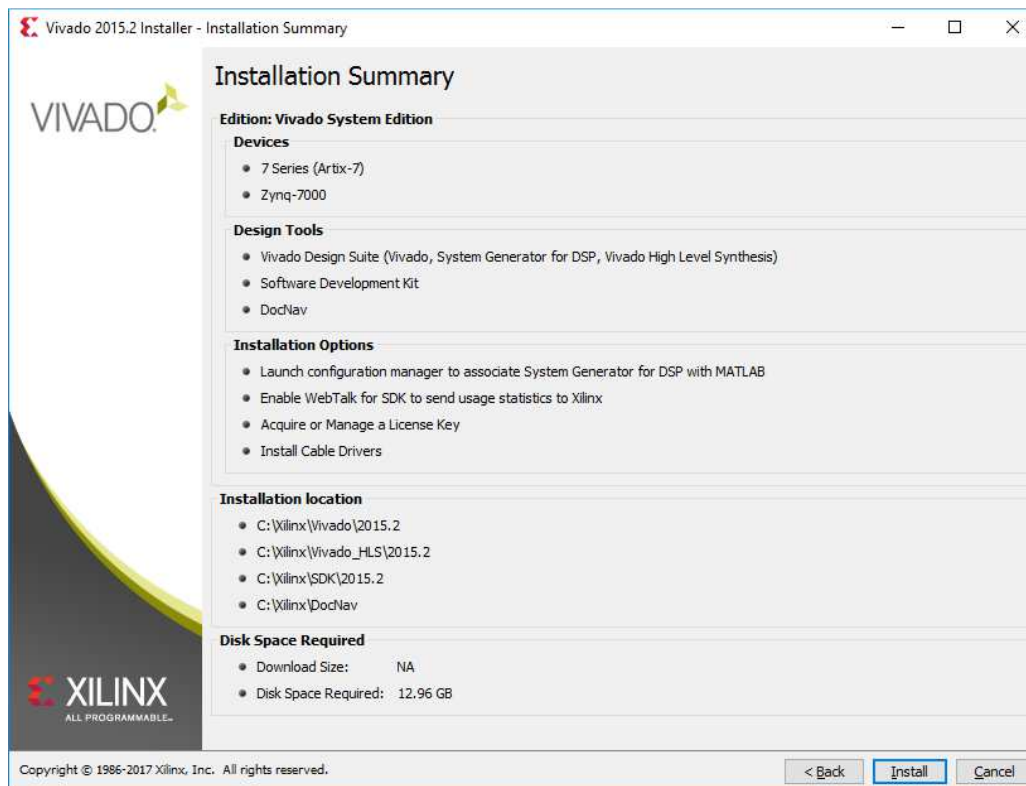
Vivado 2015.2 Installer - Installation Summary

VIVADO

Installation Summary

Edition: Vivado System Edition

Devices

- 7 Series (Artix-7)
- Zynq-7000

Design Tools

- Vivado Design Suite (Vivado, System Generator for DSP, Vivado High Level Synthesis)
- Software Development Kit
- DocNav

Installation Options

- Launch configuration manager to associate System Generator for DSP with MATLAB
- Enable WebTalk for SDK to send usage statistics to Xilinx
- Acquire or Manage a License Key
- Install Cable Drivers

Installation location

- C:\Xilinx\Vivado\2015.2
- C:\Xilinx\Vivado_HLS\2015.2
- C:\Xilinx\SDK\2015.2
- C:\Xilinx\DocNav

Disk Space Required

- Download Size: NA
- Disk Space Required: 12.96 GB

XILINX
ALL PROGRAMMABLE.

Copyright © 1986-2017 Xilinx, Inc. All rights reserved.

< Back Install Cancel